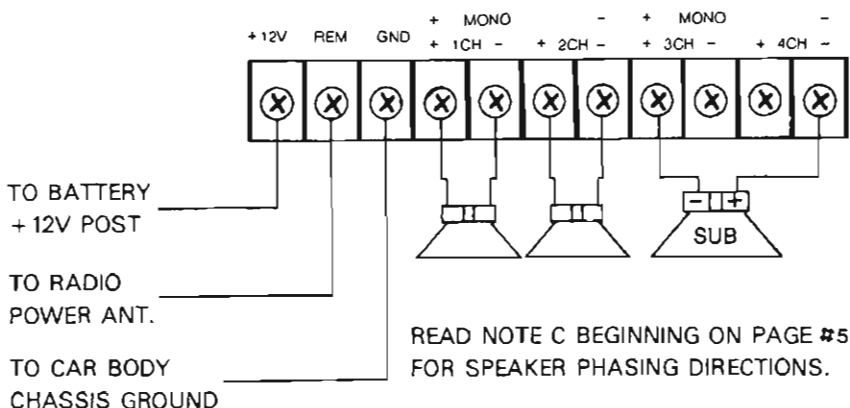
+ MONO -

+ MONO -

+12V REM GND + 1CH - + 2CH - + 3CH - + 4CH -

TO BATTERY
+12V POST

TO RADIO
POWER ANT.

TO CAR BODY
CHASSIS GROUND

- +
SUB

READ NOTE C BEGINNING ON PAGE #5
FOR SPEAKER PHASING DIRECTIONS.